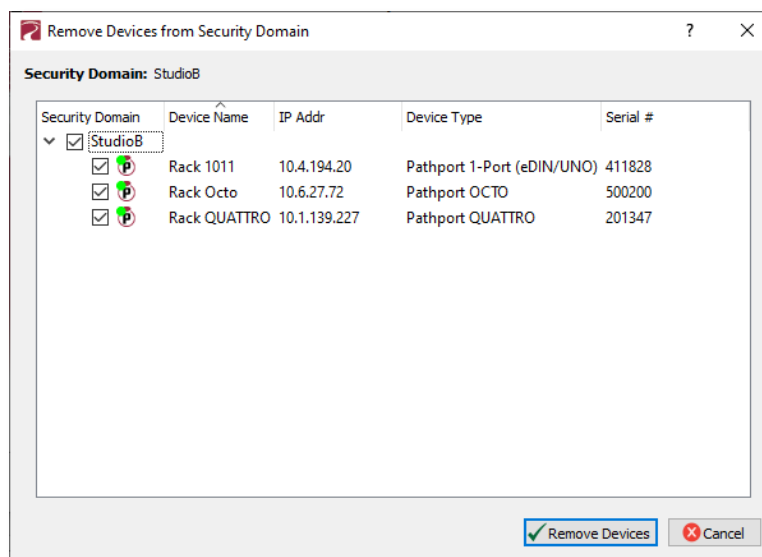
Remove Devices from Security Domain ? ×

Security Domain: StudioB

| Security Domain | Device Name | IP Addr | Device Type | Serial # |
|---|---|---|---|---|
| StudioB | | | | |
| | Rack 1011 | 10.4.194.20 | Pathport 1-Port (eDIN/UNO) | 411828 |
| | Rack Octo | 10.6.27.72 | Pathport OCTO | 500200 |
| | Rack QUATTRO | 10.1.139.227 | Pathport QUATTRO | 201347 |

Remove Devices Cancel